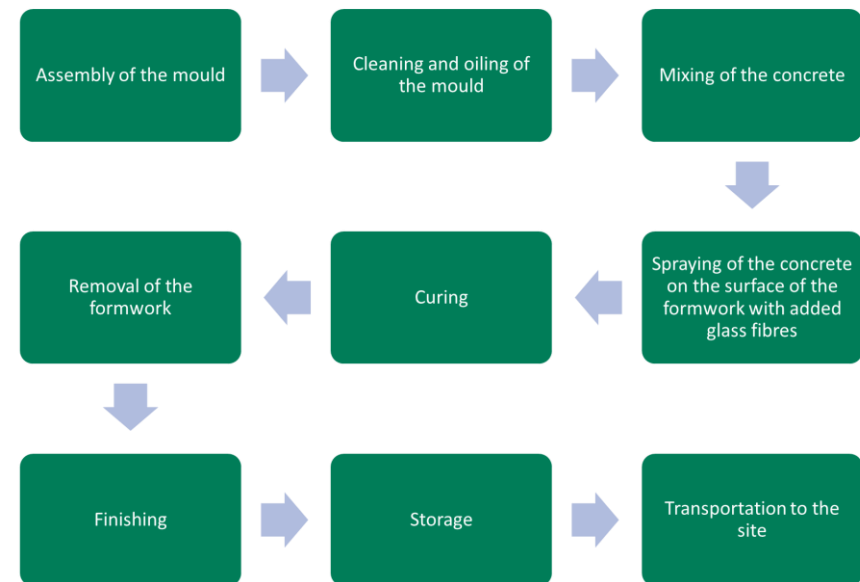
Assembly of the mould

Cleaning and oiling of the mould

Mixing of the concrete

Spraying of the concrete on the surface of the formwork with added glass fibres

Curing

Removal of the formwork

Finishing

Storage

Transportation to the site